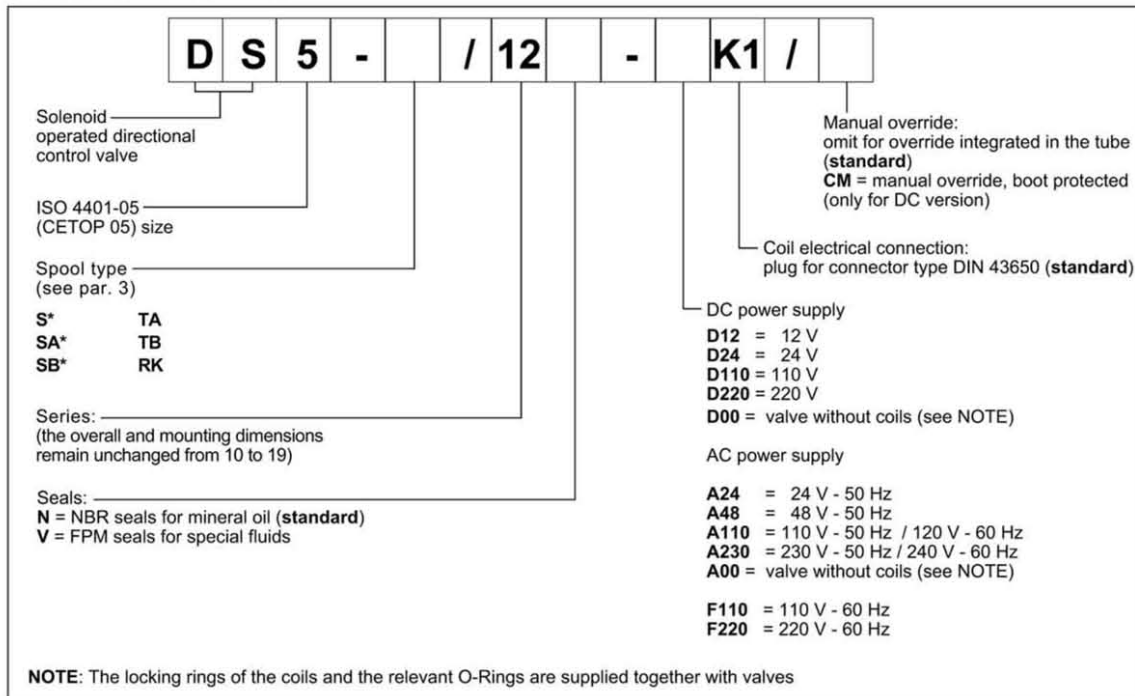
| D | S | 5 | - | | / | 12 | | - | | K1 | / | |
|---|---|---|---|---|---|---|---|---|---|---|---|---|

Solenoid operated directional control valve

ISO 4401-05 (CETOP 05) size

Spool type (see par. 3)

**S*** **TA**
**SA*** **TB**
**SB*** **RK**

Series: (the overall and mounting dimensions remain unchanged from 10 to 19)

Seals:
**N** = NBR seals for mineral oil (**standard**)
**V** = FPM seals for special fluids

Manual override: omit for override integrated in the tube (**standard**)
**CM** = manual override, boot protected (only for DC version)

Coil electrical connection: plug for connector type DIN 43650 (**standard**)

DC power supply
**D12** = 12 V
**D24** = 24 V
**D110** = 110 V
**D220** = 220 V
**D00** = valve without coils (see NOTE)

AC power supply

**A24** = 24 V - 50 Hz
**A48** = 48 V - 50 Hz
**A110** = 110 V - 50 Hz / 120 V - 60 Hz
**A230** = 230 V - 50 Hz / 240 V - 60 Hz
**A00** = valve without coils (see NOTE)

**F110** = 110 V - 60 Hz
**F220** = 220 V - 60 Hz

**NOTE**: The locking rings of the coils and the relevant O-Rings are supplied together with valves